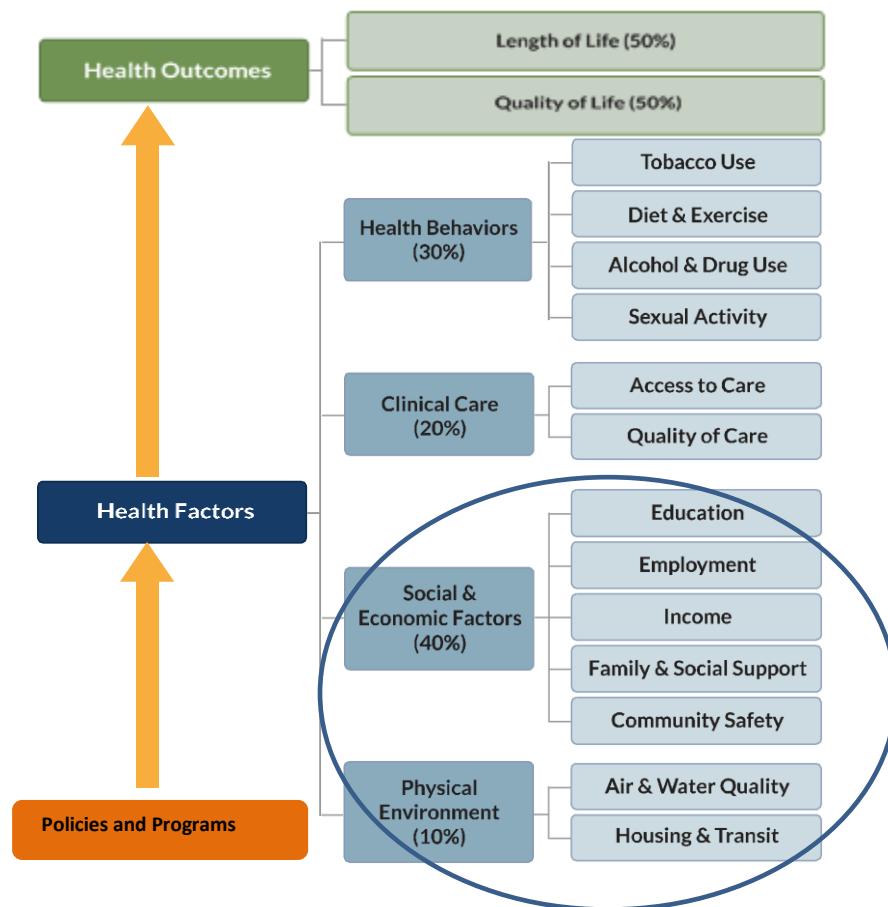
Health Outcomes

Length of Life (50%)

Quality of Life (50%)

Health Behaviors (30%)

Tobacco Use

Diet & Exercise

Alcohol & Drug Use

Sexual Activity

Clinical Care (20%)

Access to Care

Quality of Care

Health Factors

Social & Economic Factors (40%)

Education

Employment

Income

Family & Social Support

Community Safety

Physical Environment (10%)

Air & Water Quality

Housing & Transit

Policies and Programs